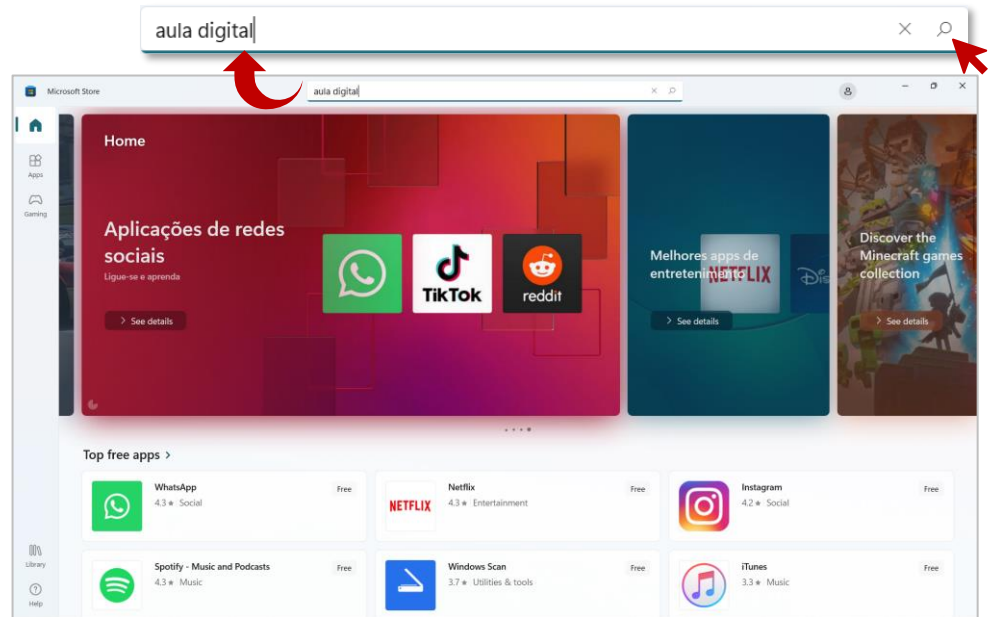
aula digital

Microsoft Store

aula digital

Home

Apps

Gaming

Library

Help

Home

Aplicações de redes sociais

Ligue-se e aprenda

See details

TikTok

reddit

Melhores apps de entretenimento

NETFLIX

See details

Discover the Minecraft games collection

See details

Top free apps >

WhatsApp
4.3 ★ Social
Free

Netflix
4.3 ★ Entertainment
Free

NETFLIX

Instagram
4.2 ★ Social
Free

Spotify - Music and Podcasts
4.3 ★ Music
Free

Windows Scan
3.7 ★ Utilities & tools
Free

iTunes
3.3 ★ Music
Free